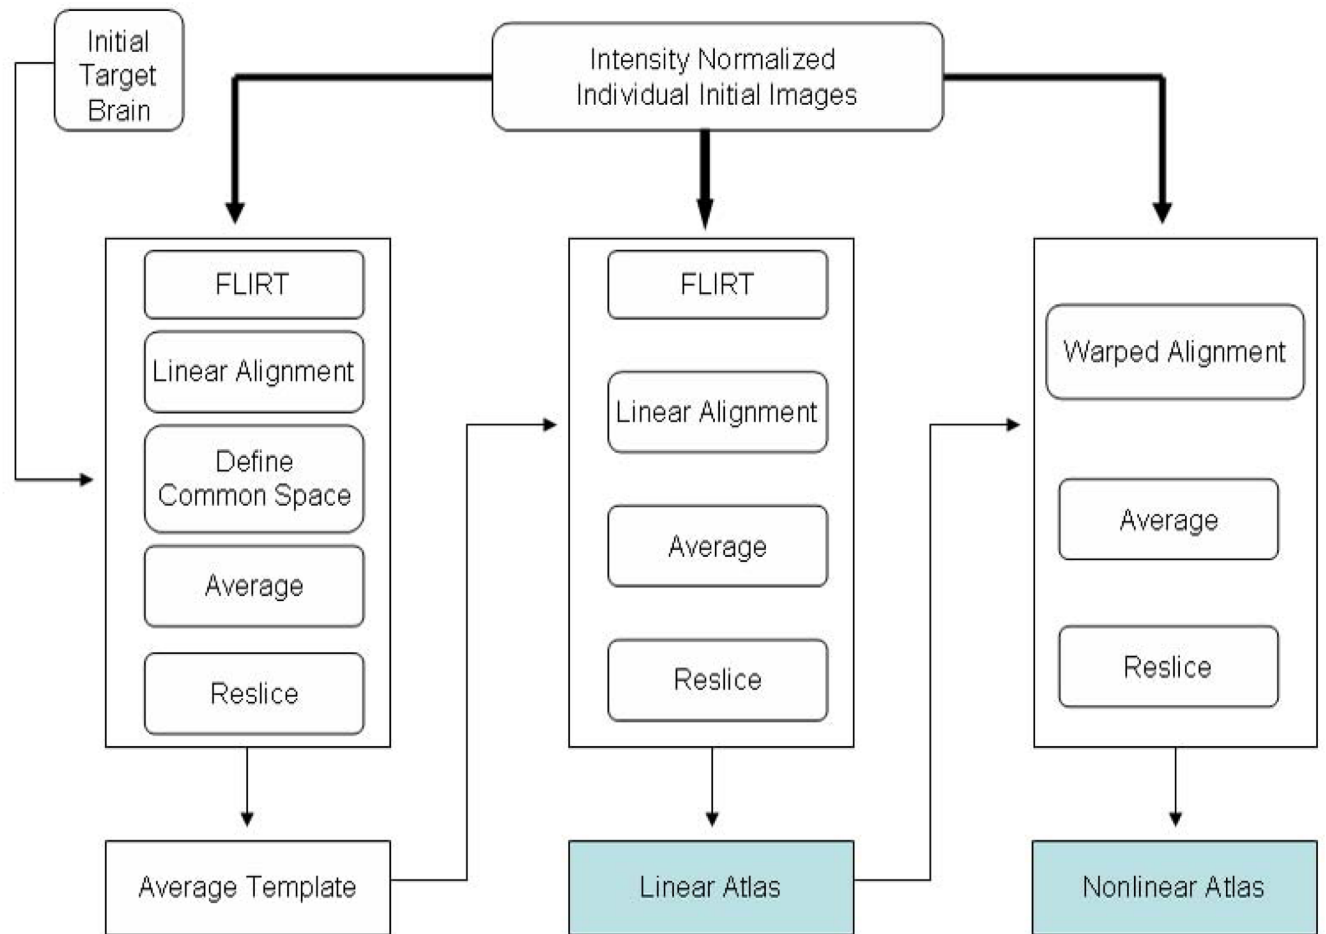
Initial Target Brain

Intensity Normalized Individual Initial Images

FLIRT

Linear Alignment

Define Common Space

Average

Reslice

FLIRT

Linear Alignment

Average

Reslice

Warped Alignment

Average

Reslice

Average Template

Linear Atlas

Nonlinear Atlas